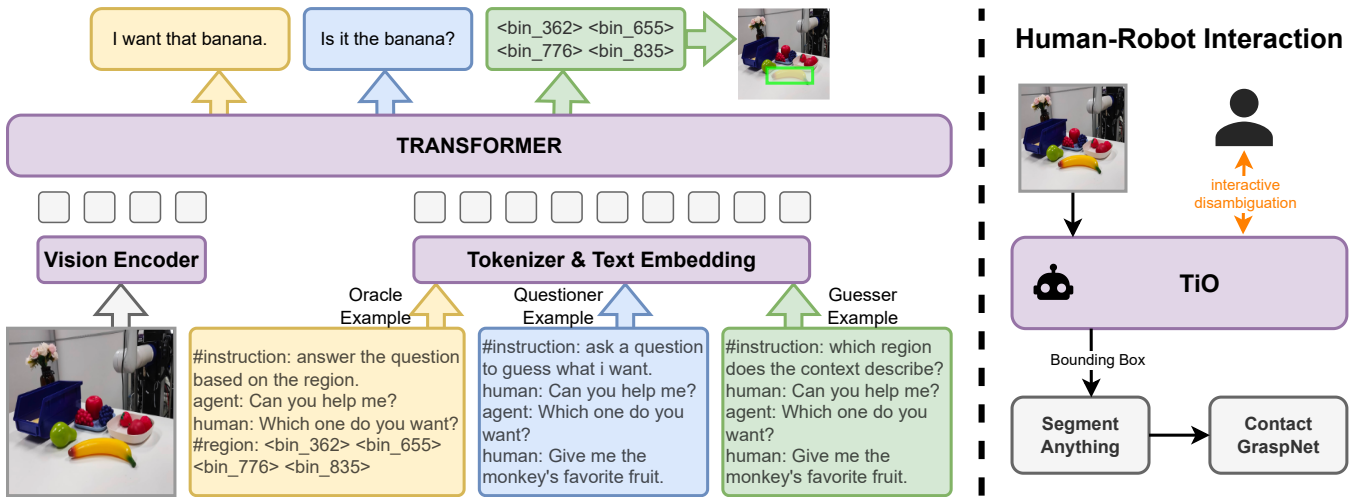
I want that banana.

Is it the banana?

<bin_362> <bin_655> <bin_776> <bin_835>

TRANSFORMER

Vision Encoder

Tokenizer & Text Embedding

Oracle Example

Questioner Example

Guesser Example

#instruction: answer the question based on the region.
agent: Can you help me?
human: Which one do you want?
#region: <bin_362> <bin_655> <bin_776> <bin_835>

#instruction: ask a question to guess what i want.
human: Can you help me?
agent: Which one do you want?
human: Give me the monkey's favorite fruit.

#instruction: which region does the context describe?
human: Can you help me?
agent: Which one do you want?
human: Give me the monkey's favorite fruit.

Human-Robot Interaction

interactive disambiguation

TiO

Bounding Box

Segment Anything

Contact GraspNet